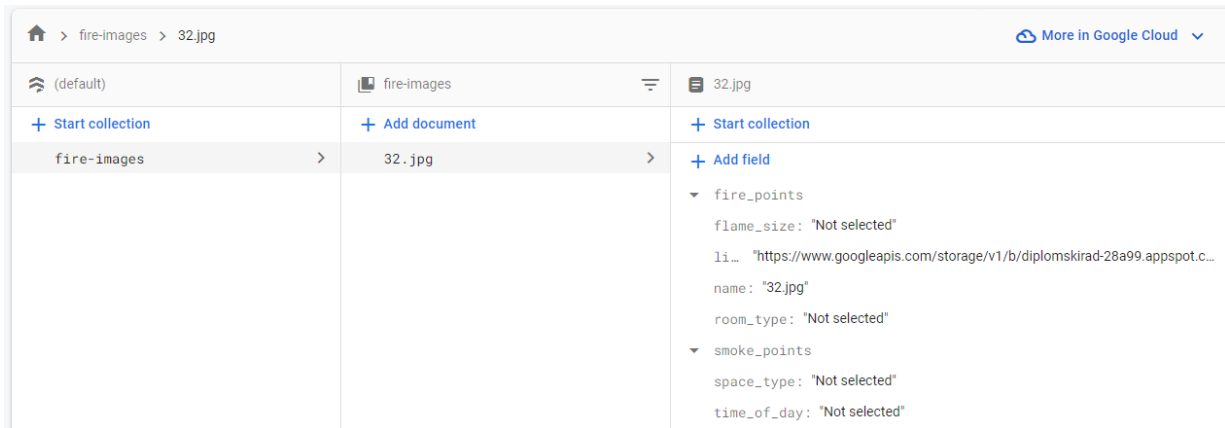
> fire-images > 32.jpg

More in Google Cloud

(default)

+ Start collection

fire-images

fire-images

+ Add document

32.jpg

32.jpg

+ Start collection

+ Add field

fire_points

flame_size: "Not selected"

li… "https://www.googleapis.com/storage/v1/b/diplomskirad-28a99.appspot.c…

name: "32.jpg"

room_type: "Not selected"

smoke_points

space_type: "Not selected"

time_of_day: "Not selected"